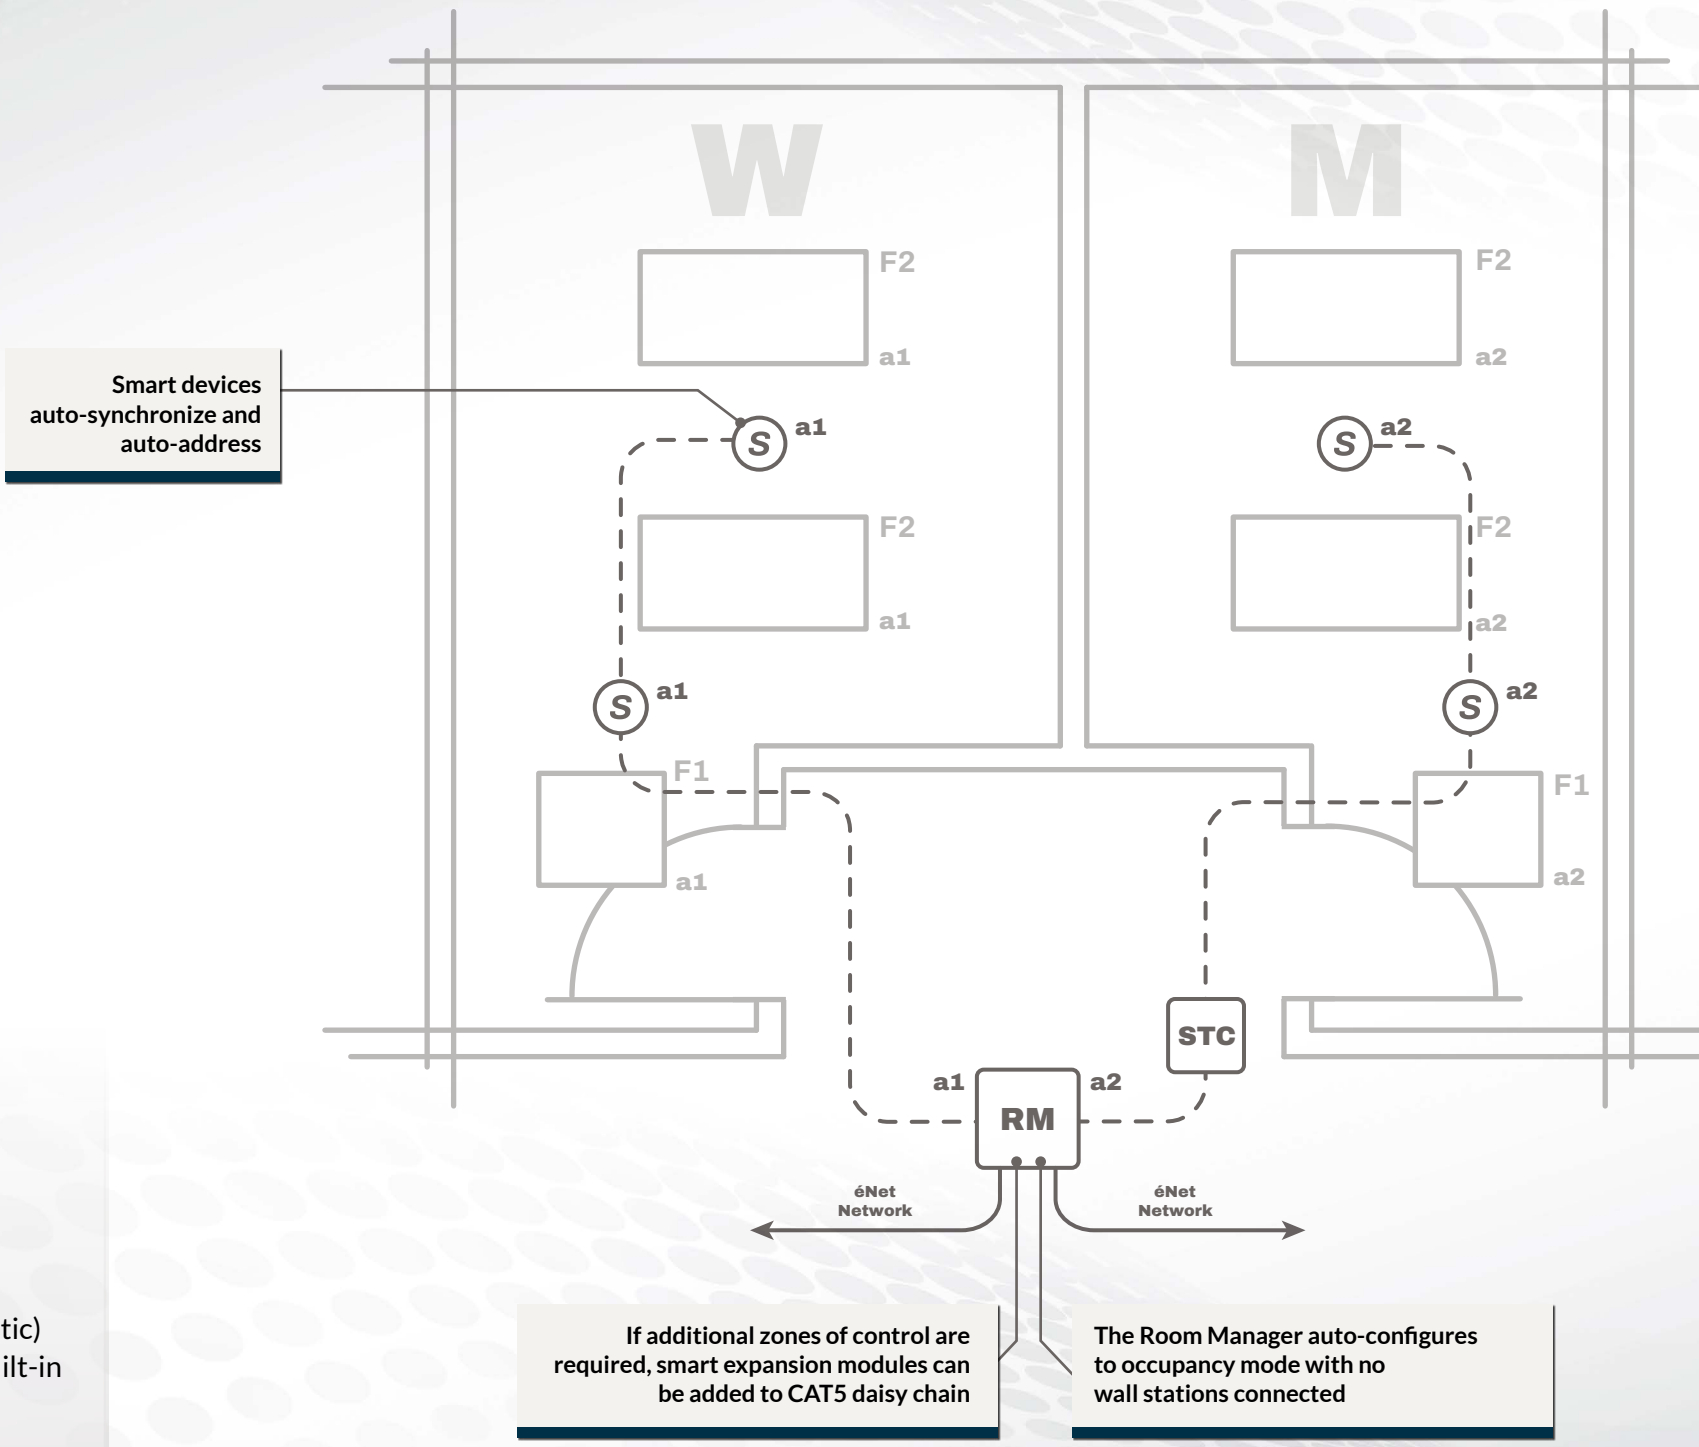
W

M

F2

a1

F2

a2

Smart devices auto-synchronize and auto-address

S a1

S a2

F2

a1

F2

a2

S a1

S a2

F1

a1

F1

a2

STC

a1

a2

RM

éNet Network

éNet Network

tic)
ilt-in

If additional zones of control are required, smart expansion modules can be added to CAT5 daisy chain

The Room Manager auto-configures to occupancy mode with no wall stations connected